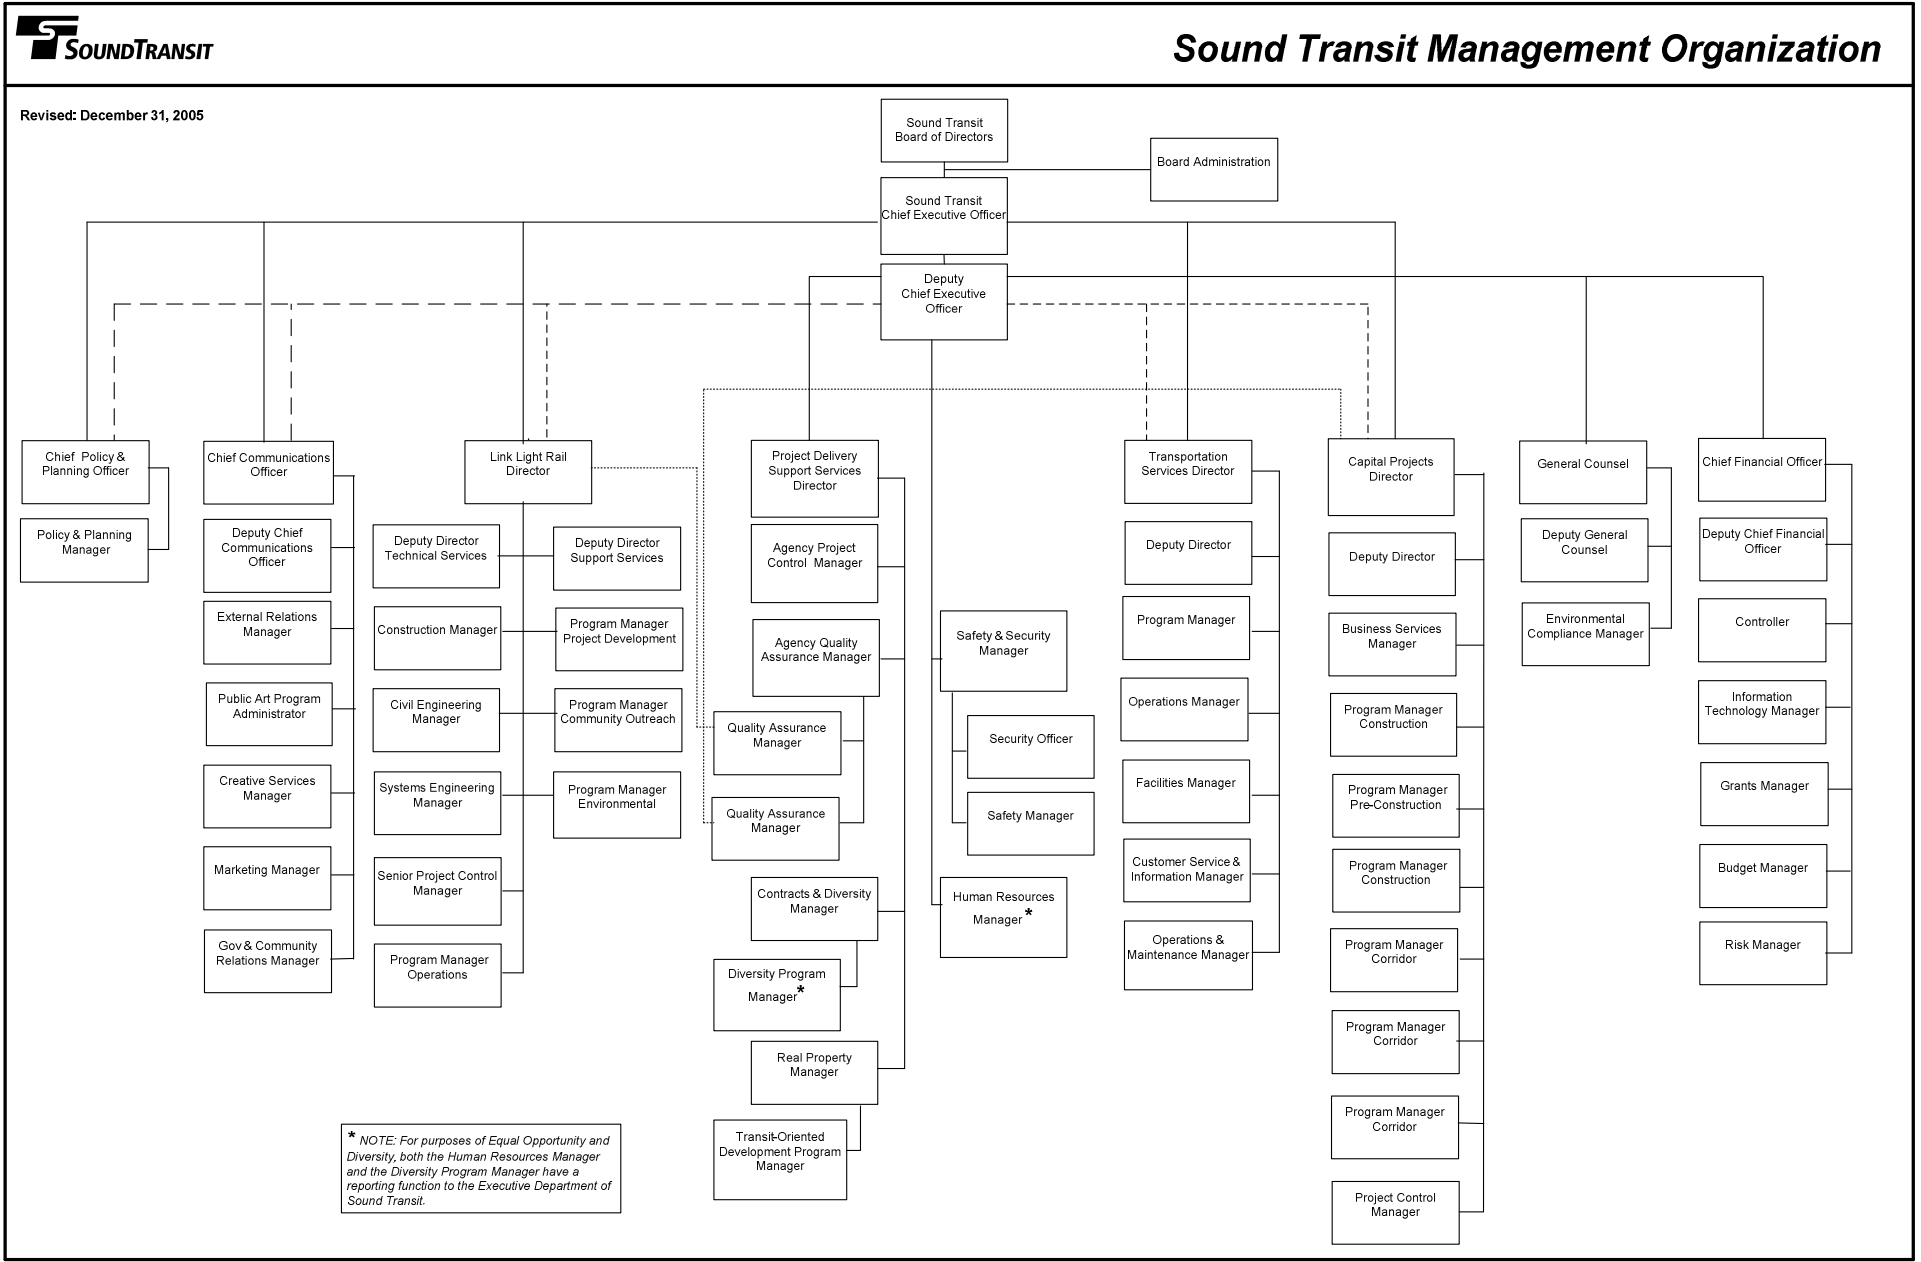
SOUNDTRANSIT

Sound Transit Management Organization

Revised: December 31, 2005

Sound Transit Board of Directors

Board Administration

Sound Transit Chief Executive Officer

Deputy Chief Executive Officer

Chief Policy & Planning Officer

Policy & Planning Manager

Chief Communications Officer

Deputy Chief Communications Officer

External Relations Manager

Public Art Program Administrator

Creative Services Manager

Marketing Manager

Gov & Community Relations Manager

Link Light Rail Director

Deputy Director Technical Services

Deputy Director Support Services

Construction Manager

Program Manager Project Development

Civil Engineering Manager

Program Manager Community Outreach

Systems Engineering Manager

Program Manager Environmental

Senior Project Control Manager

Program Manager Operations

Project Delivery Support Services Director

Agency Project Control Manager

Agency Quality Assurance Manager

Quality Assurance Manager

Quality Assurance Manager

Contracts & Diversity Manager

Diversity Program Manager*

Real Property Manager

Transit-Oriented Development Program Manager

Safety & Security Manager

Security Officer

Safety Manager

Human Resources Manager*

Transportation Services Director

Deputy Director

Program Manager

Operations Manager

Facilities Manager

Customer Service & Information Manager

Operations & Maintenance Manager

Capital Projects Director

Deputy Director

Business Services Manager

Program Manager Construction

Program Manager Pre-Construction

Program Manager Construction

Program Manager Corridor

Program Manager Corridor

Program Manager Corridor

Project Control Manager

General Counsel

Deputy General Counsel

Environmental Compliance Manager

Chief Financial Officer

Deputy Chief Financial Officer

Controller

Information Technology Manager

Grants Manager

Budget Manager

Risk Manager

* NOTE: For purposes of Equal Opportunity and Diversity, both the Human Resources Manager and the Diversity Program Manager have a reporting function to the Executive Department of Sound Transit.